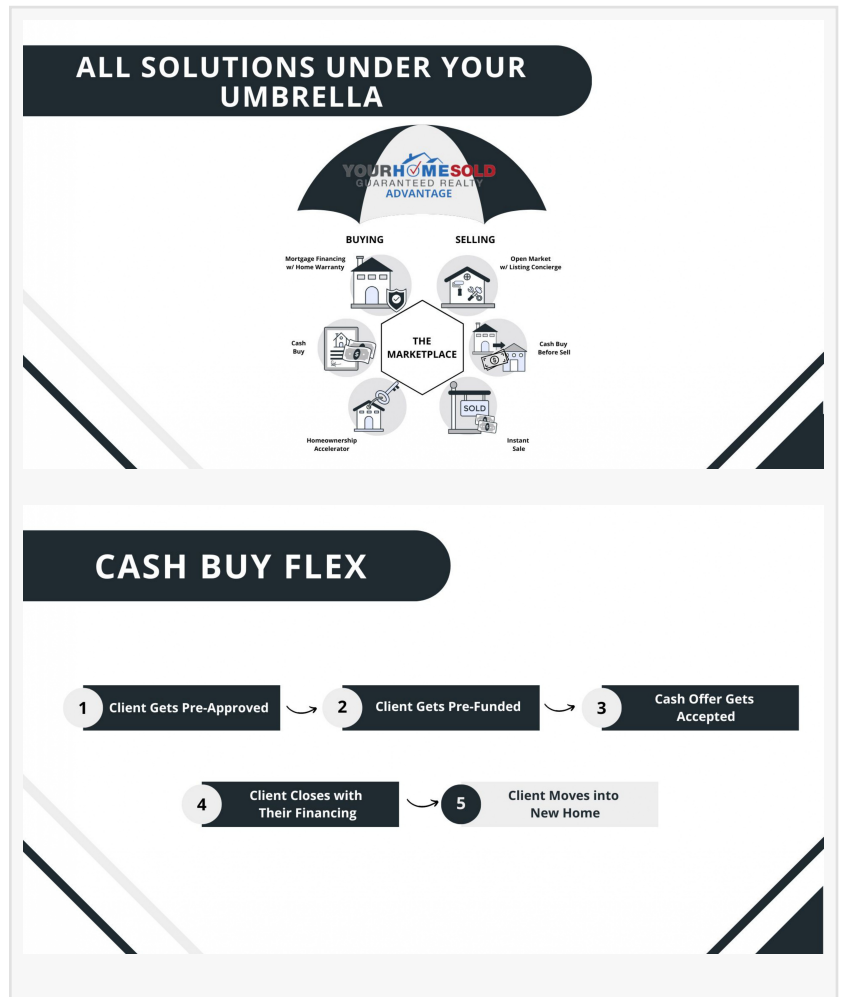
ALL SOLUTIONS UNDER YOUR UMBRELLA

YOURHOMESOLD
GUARANTEED REALTY
ADVANTAGE

BUYING

SELLING

Mortgage Financing w/ Home Warranty

Open Market w/ Listing Concierge

Cash Buy

THE MARKETPLACE

Cash Buy Before Sell

SOLD

Homeownership Accelerator

Instant Sale

CASH BUY FLEX

1 Client Gets Pre-Approved

2 Client Gets Pre-Funded

3 Cash Offer Gets Accepted

4 Client Closes with Their Financing

5 Client Moves into New Home